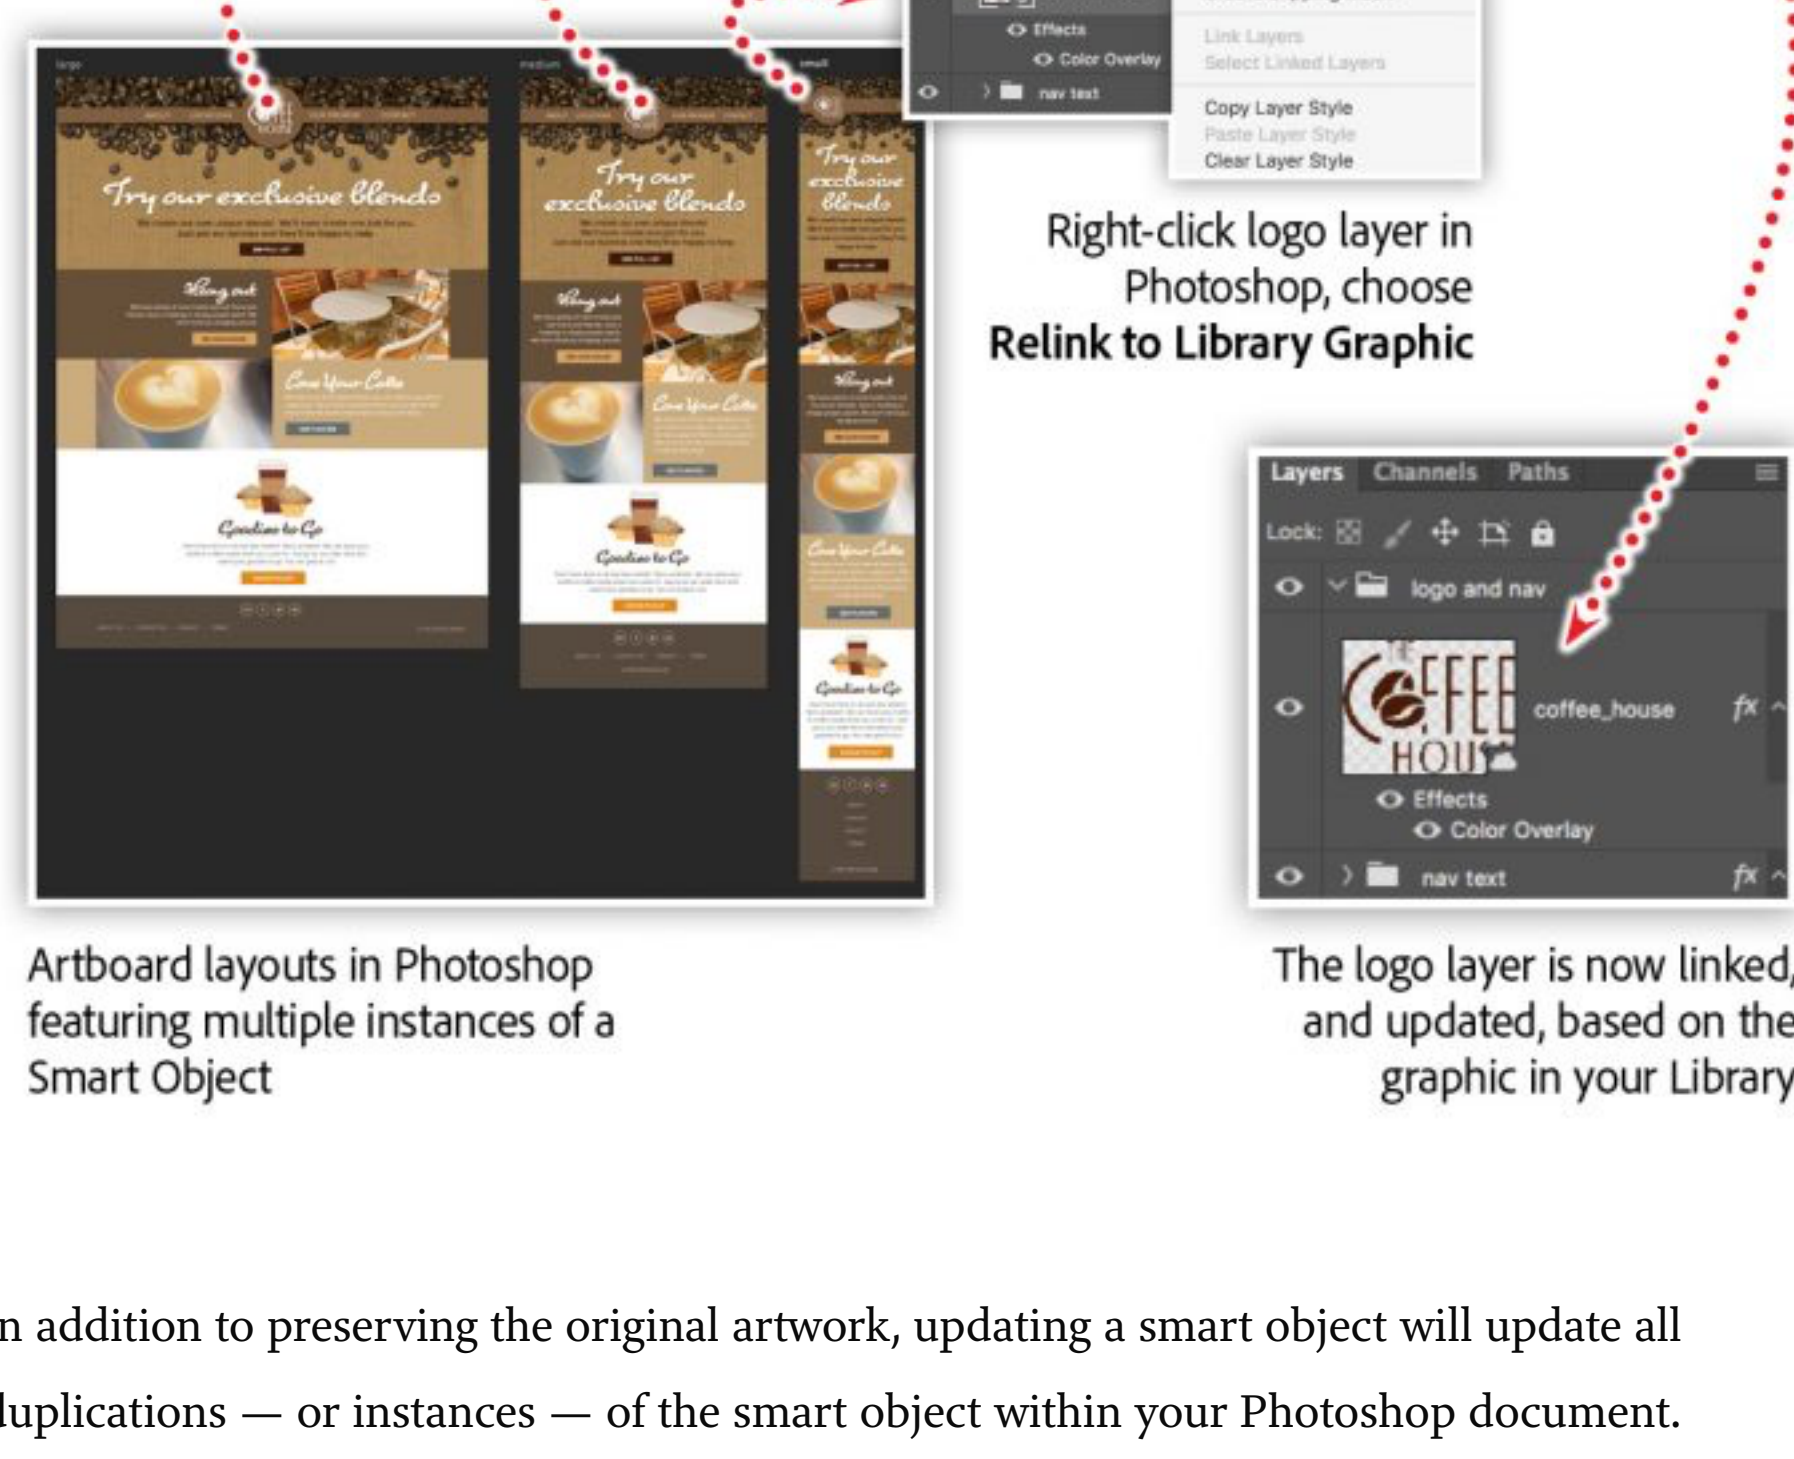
Effects
Color Overlay
nav text
Link Layers
Select Linked Layers
Copy Layer Style
Paste Layer Style
Clear Layer Style

large
medium
small

Try our exclusive blends
Try our exclusive blends
Try our exclusive blends
Hang out
Cure Your Cafe
Goodies to Go

Right-click logo layer in Photoshop, choose **Relink to Library Graphic**

Layers Channels Paths
Lock:
logo and nav
coffee_house
Effects
Color Overlay
nav text

Artboard layouts in Photoshop featuring multiple instances of a Smart Object

The logo layer is now linked, and updated, based on the graphic in your Library

n addition to preserving the original artwork, updating a smart object will update all luplications — or instances — of the smart object within your Photoshop document.